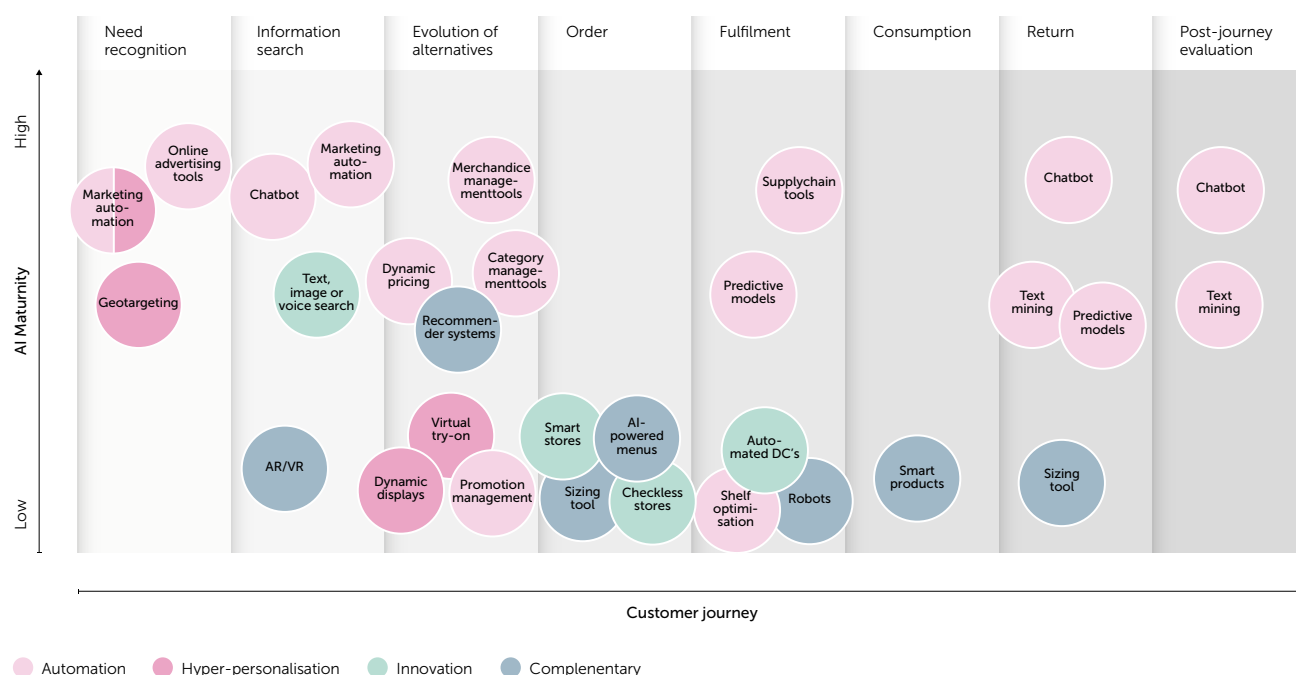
Need recognition

Information search

Evolution of alternatives

Order

Fulfilment

Consumption

Return

Post-journey evaluation

High

AI Maturnity

Low

Online advertising tools

Marketing automation

Geotargeting

Chatbot

Marketing automation

Text, image or voice search

AR/VR

Merchandice managementtools

Dynamic pricing

Category managementtools

Recommender systems

Virtual try-on

Dynamic displays

Promotion management

Smart stores

AI-powered menus

Sizing tool

Checkless stores

Supplychain tools

Predictive models

Automated DC's

Shelf optimisation

Robots

Smart products

Chatbot

Text mining

Predictive models

Sizing tool

Chatbot

Text mining

Customer journey

Automation

Hyper-personalisation

Innovation

Complenentary